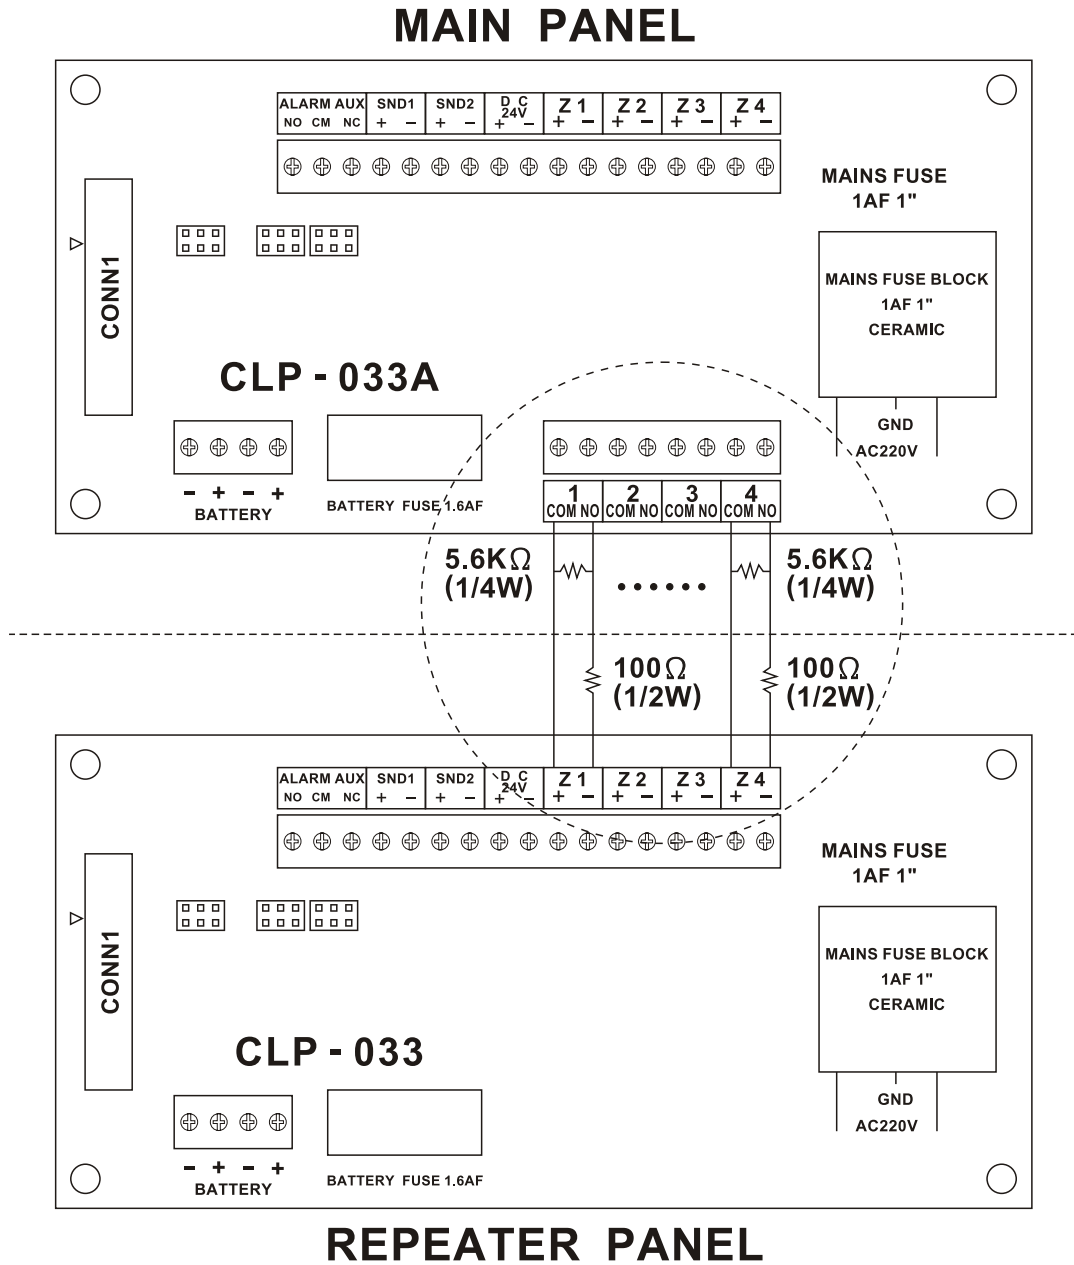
MAIN PANEL

| ALARM AUX | SND1 | SND2 | D C 24V | Z 1 | Z 2 | Z 3 | Z 4 |
|---|---|---|---|---|---|---|---|
| NO CM NC | + − | + − | + − | + − | + − | + − | + − |

MAINS FUSE
1AF 1"

CONN1

MAINS FUSE BLOCK
1AF 1"
CERAMIC

CLP - 033A

GND
AC220V

− + − +
BATTERY

BATTERY FUSE 1.6AF

| 1 | 2 | 3 | 4 |
|---|---|---|---|
| COM NO | COM NO | COM NO | COM NO |

5.6K$\Omega$
(1/4W)

5.6K$\Omega$
(1/4W)

100$\Omega$
(1/2W)

100$\Omega$
(1/2W)

| ALARM AUX | SND1 | SND2 | D C 24V | Z 1 | Z 2 | Z 3 | Z 4 |
|---|---|---|---|---|---|---|---|
| NO CM NC | + − | + − | + − | + − | + − | + − | + − |

MAINS FUSE
1AF 1"

CONN1

MAINS FUSE BLOCK
1AF 1"
CERAMIC

CLP - 033

GND
AC220V

− + − +
BATTERY

BATTERY FUSE 1.6AF

REPEATER PANEL